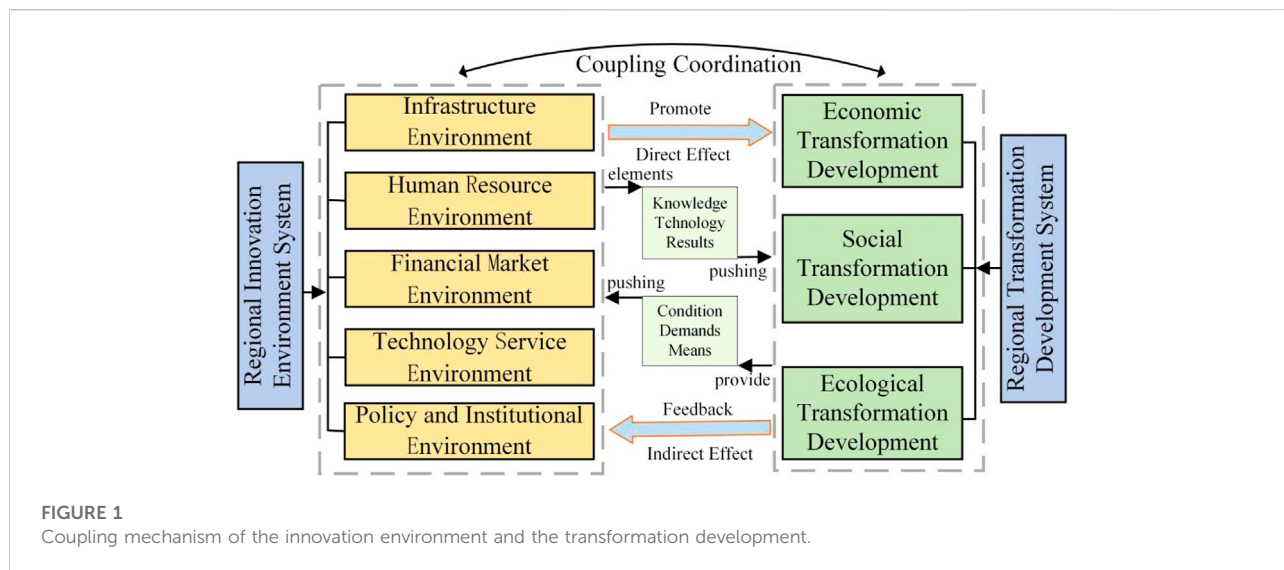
Coupling Coordination

Regional Innovation Environment System

Infrastructure Environment

Human Resource Environment

Financial Market Environment

Technology Service Environment

Policy and Institutional Environment

Promote

Direct Effect

elements

Knowledge Tchnology Results

pushing

pushing

Condition Demands Means

provide

Feedback

Indirect Effect

Economic Transformation Development

Social Transformation Development

Ecological Transformation Development

Regional Transformation Development System

FIGURE 1
Coupling mechanism of the innovation environment and the transformation development.